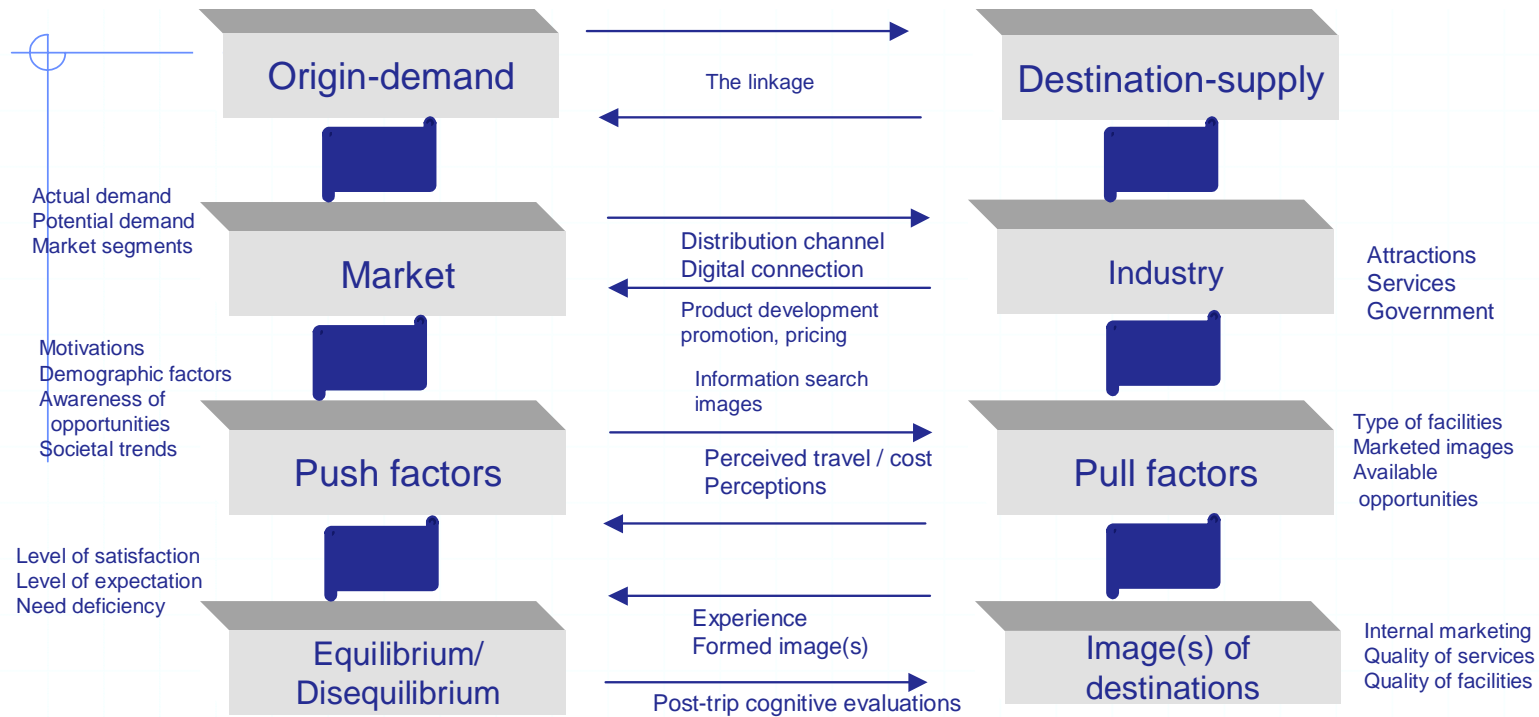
Origin-demand

The linkage

Destination-supply

Actual demand
Potential demand
Market segments

Market

Distribution channel
Digital connection

Product development
promotion, pricing

Industry

Attractions
Services
Government

Motivations
Demographic factors
Awareness of opportunities
Societal trends

Push factors

Information search
images

Perceived travel / cost
Perceptions

Pull factors

Type of facilities
Marketed images
Available opportunities

Level of satisfaction
Level of expectation
Need deficiency

Equilibrium/
Disequilibrium

Experience
Formed image(s)

Post-trip cognitive evaluations

Image(s) of destinations

Internal marketing
Quality of services
Quality of facilities